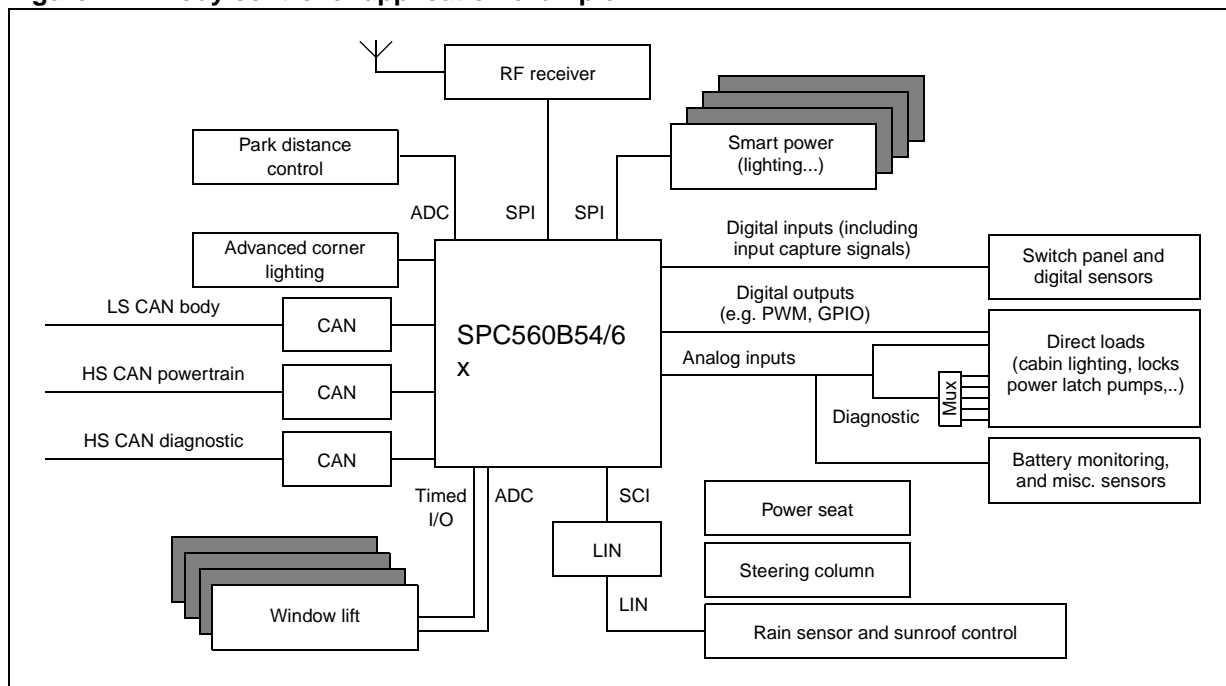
RF receiver

Park distance control

Smart power (lighting...)

ADC

SPI

SPI

Advanced corner lighting

Digital inputs (including input capture signals)

Switch panel and digital sensors

LS CAN body

CAN

SPC560B54/6x

Digital outputs (e.g. PWM, GPIO)

Direct loads (cabin lighting, locks power latch pumps,..)

Analog inputs

HS CAN powertrain

CAN

Mux

Diagnostic

HS CAN diagnostic

CAN

Battery monitoring, and misc. sensors

Timed I/O

ADC

SCI

Power seat

LIN

Steering column

Window lift

LIN

Rain sensor and sunroof control